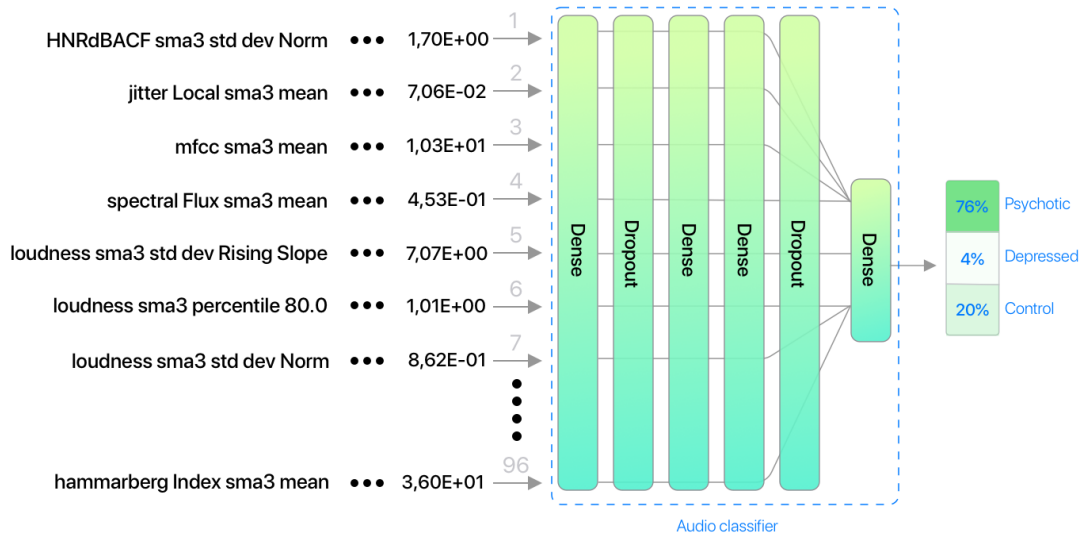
HNRdBACF sma3 std dev Norm ••• 1,70E+00 1
jitter Local sma3 mean ••• 7,06E-02 2
mfcc sma3 mean ••• 1,03E+01 3
spectral Flux sma3 mean ••• 4,53E-01 4
loudness sma3 std dev Rising Slope ••• 7,07E+00 5
loudness sma3 percentile 80.0 ••• 1,01E+00 6
loudness sma3 std dev Norm ••• 8,62E-01 7
hammarberg Index sma3 mean ••• 3,60E+01 96

Dense
Dropout
Dense
Dense
Dropout
Dense

Audio classifier

| 76% | Psychotic |
|---|---|
| 4% | Depressed |
| 20% | Control |